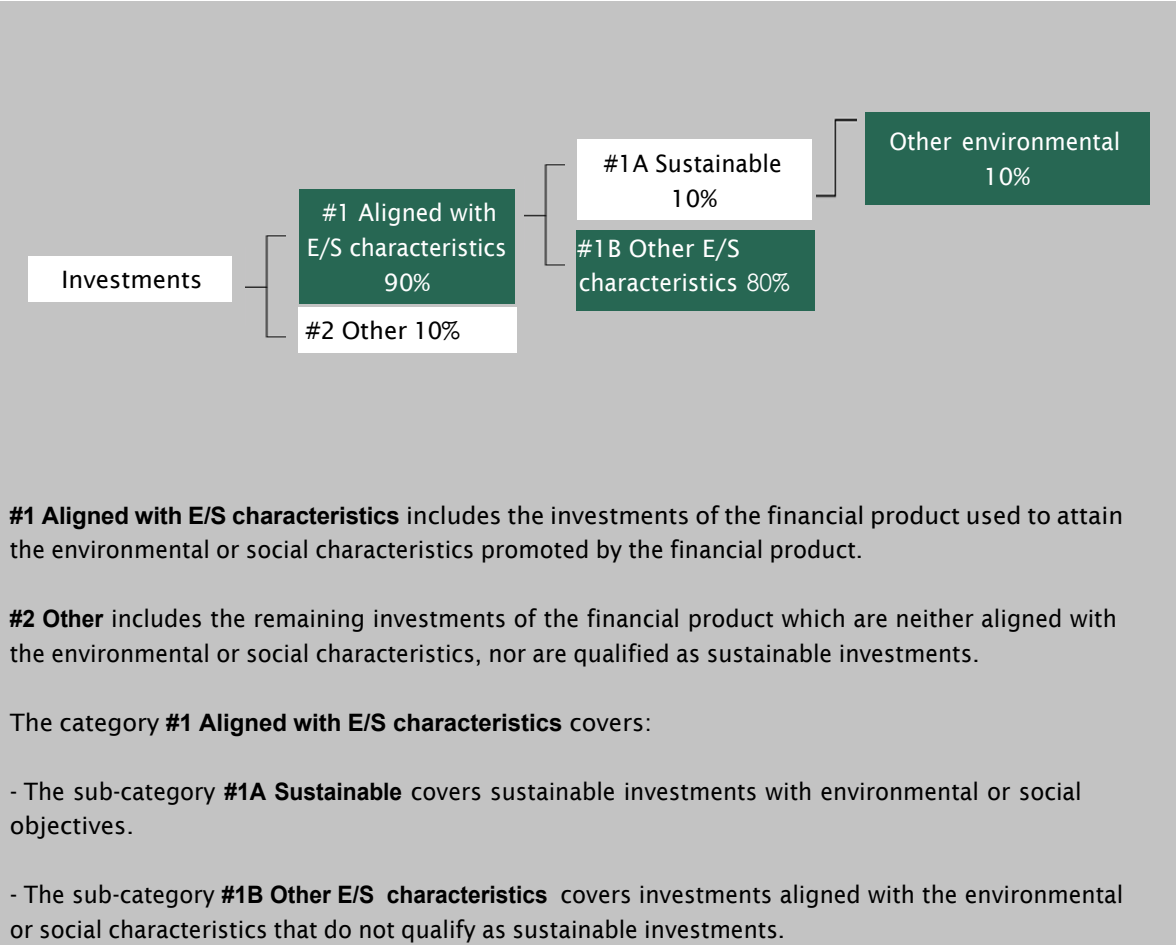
Investments

#1 Aligned with E/S characteristics 90%

#2 Other 10%

#1A Sustainable 10%

#1B Other E/S characteristics 80%

Other environmental 10%

**#1 Aligned with E/S characteristics** includes the investments of the financial product used to attain the environmental or social characteristics promoted by the financial product.

**#2 Other** includes the remaining investments of the financial product which are neither aligned with the environmental or social characteristics, nor are qualified as sustainable investments.

The category **#1 Aligned with E/S characteristics** covers:

- The sub-category **#1A Sustainable** covers sustainable investments with environmental or social objectives.

- The sub-category **#1B Other E/S characteristics** covers investments aligned with the environmental or social characteristics that do not qualify as sustainable investments.